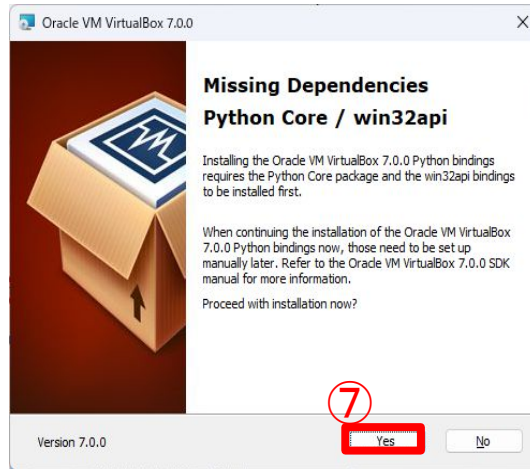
Oracle VM VirtualBox 7.0.0

Missing Dependencies Python Core / win32api

Installing the Oracle VM VirtualBox 7.0.0 Python bindings requires the Python Core package and the win32api bindings to be installed first.

When continuing the installation of the Oracle VM VirtualBox 7.0.0 Python bindings now, those need to be set up manually later. Refer to the Oracle VM VirtualBox 7.0.0 SDK manual for more information.

Proceed with installation now?

⑦

Version 7.0.0

Yes

No